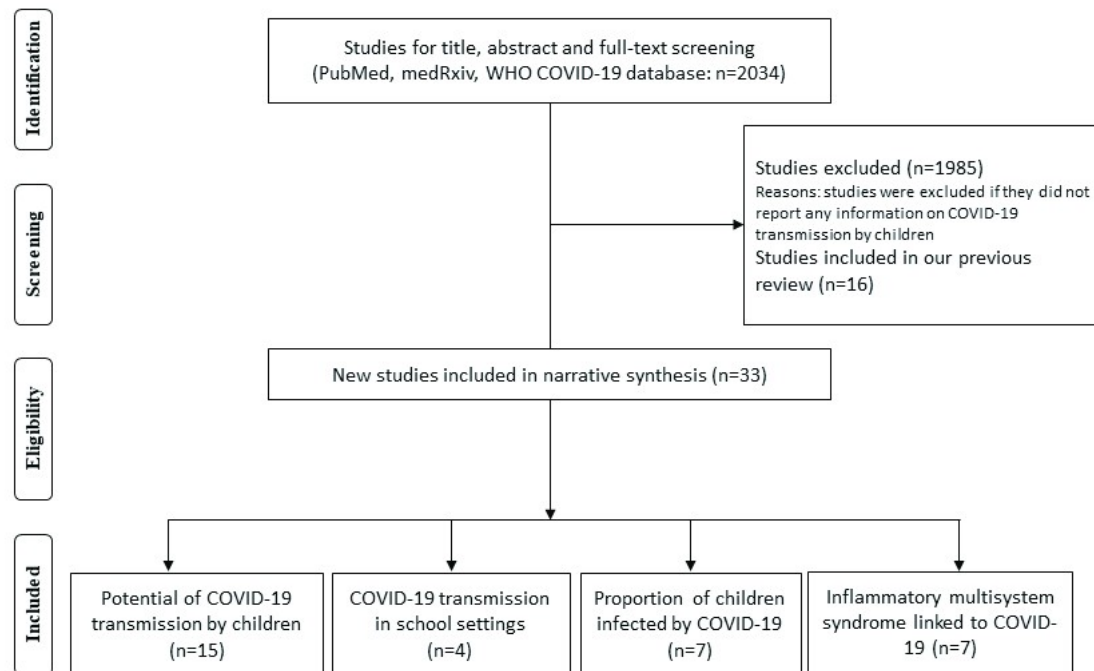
Identification

Screening

Eligibility

Included

Studies for title, abstract and full-text screening (PubMed, medRxiv, WHO COVID-19 database: n=2034)

Studies excluded (n=1985)
Reasons: studies were excluded if they did not report any information on COVID-19 transmission by children
Studies included in our previous review (n=16)

New studies included in narrative synthesis (n=33)

Potential of COVID-19 transmission by children (n=15)

COVID-19 transmission in school settings (n=4)

Proportion of children infected by COVID-19 (n=7)

Inflammatory multisystem syndrome linked to COVID-19 (n=7)